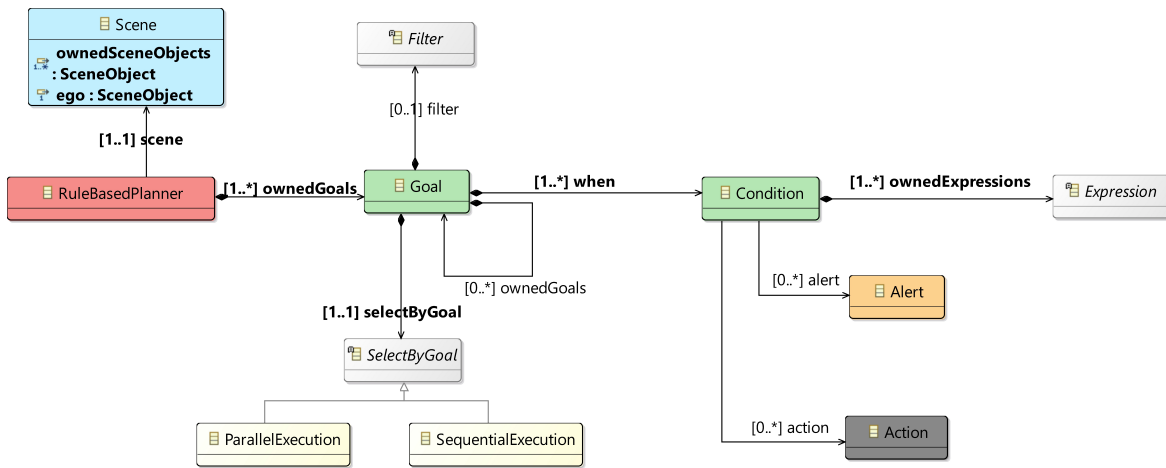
Scene
ownedSceneObjects : SceneObject
ego : SceneObject

Filter

[0..1] filter

[1..1] scene

RuleBasedPlanner

[1..*] ownedGoals

Goal

[1..*] when

Condition

[1..*] ownedExpressions

Expression

[0..*] ownedGoals

[0..*] alert

Alert

[1..1] selectByGoal

SelectByGoal

ParallelExecution

SequentialExecution

[0..*] action

Action